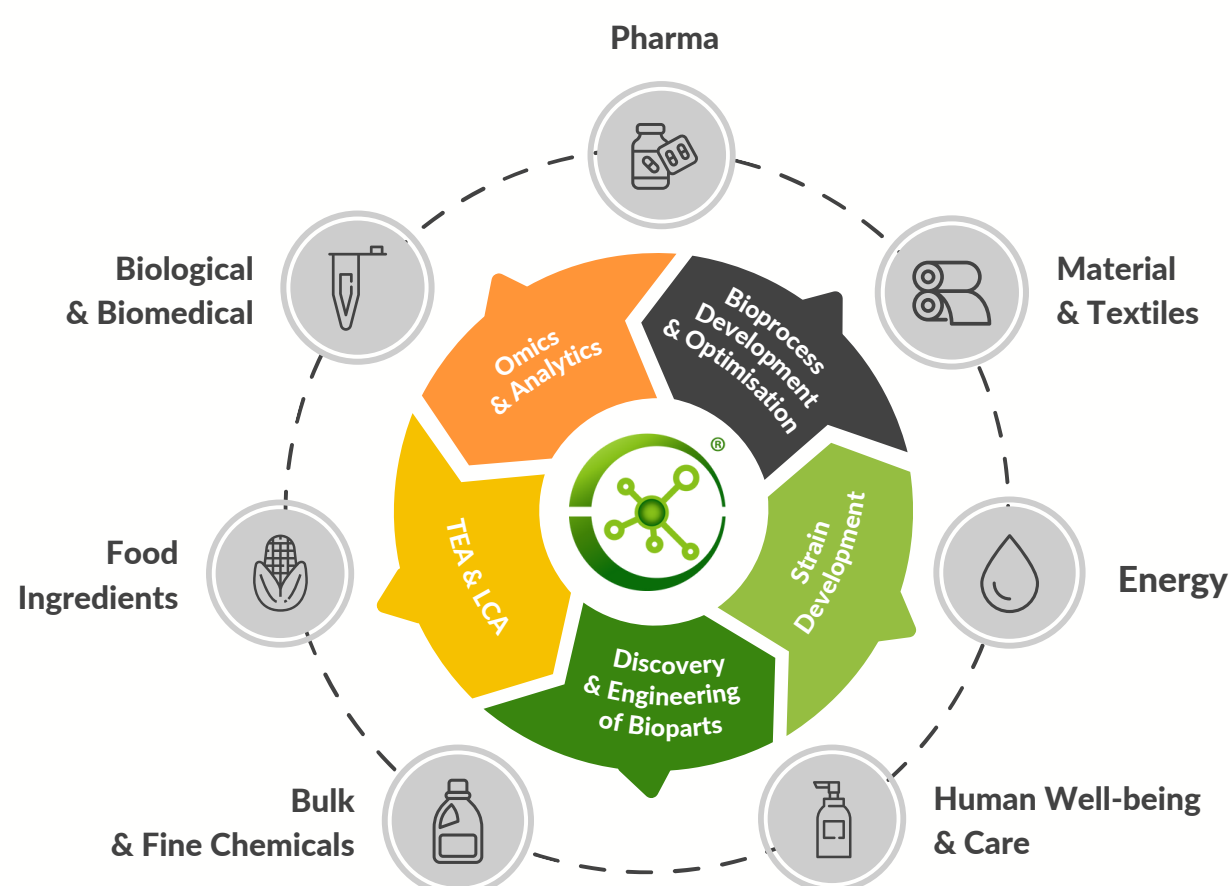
Pharma

Biological & Biomedical

Material & Textiles

Omics & Analytics

Bioprocess Development & Optimisation

®

TEA & LCA

Strain Development

Food Ingredients

Energy

Discovery & Engineering of Bioparts

Bulk & Fine Chemicals

Human Well-being & Care